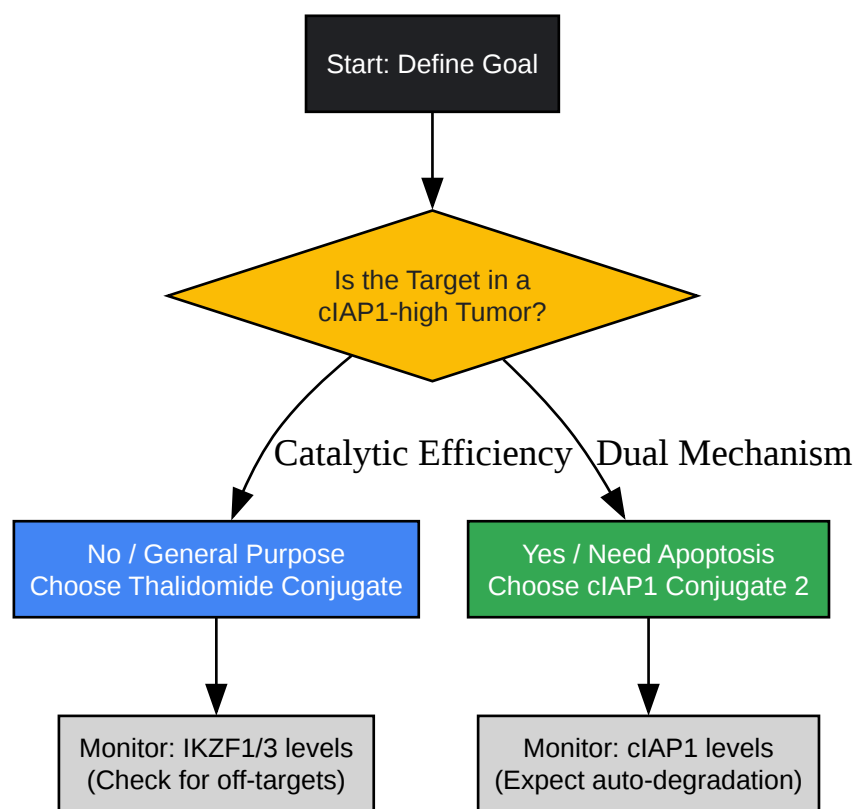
Start: Define Goal

Is the Target in a cIAP1-high Tumor?

Catalytic Efficiency

Dual Mechanism

No / General Purpose
Choose Thalidomide Conjugate

Yes / Need Apoptosis
Choose cIAP1 Conjugate 2

Monitor: IKZF1/3 levels
(Check for off-targets)

Monitor: cIAP1 levels
(Expect auto-degradation)